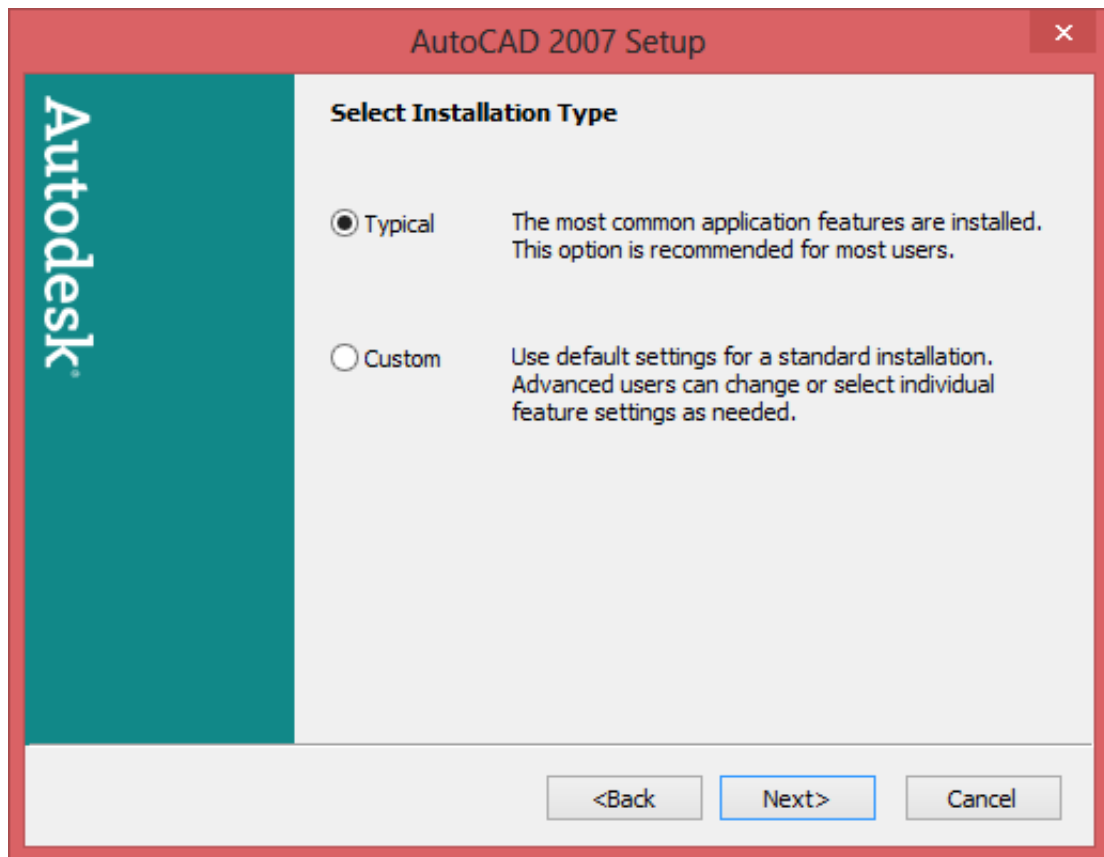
AutoCAD 2007 Setup

×

Autodesk®

Select Installation Type

Typical

The most common application features are installed. This option is recommended for most users.

Custom

Use default settings for a standard installation. Advanced users can change or select individual feature settings as needed.

<Back

Next>

Cancel